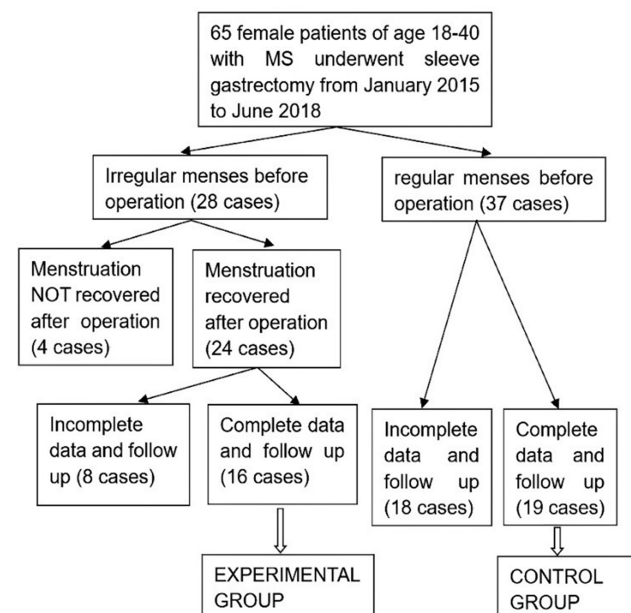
65 female patients of age 18-40 with MS underwent sleeve gastrectomy from January 2015 to June 2018

Irregular menses before operation (28 cases)

regular menses before operation (37 cases)

Menstruation NOT recovered after operation (4 cases)

Menstruation recovered after operation (24 cases)

Incomplete data and follow up (8 cases)

Complete data and follow up (16 cases)

Incomplete data and follow up (18 cases)

Complete data and follow up (19 cases)

EXPERIMENTAL GROUP

CONTROL GROUP